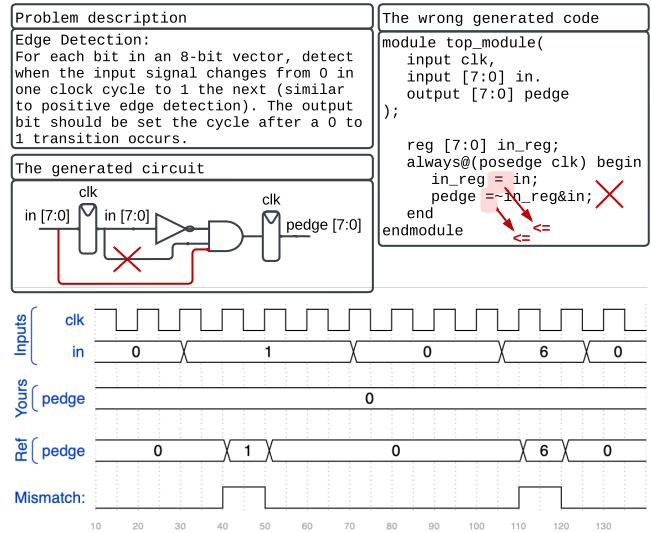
Problem description

Edge Detection:
For each bit in an 8-bit vector, detect when the input signal changes from 0 in one clock cycle to 1 the next (similar to positive edge detection). The output bit should be set the cycle after a 0 to 1 transition occurs.

The generated circuit

clk
in [7:0]
in [7:0]
clk
pedge [7:0]

The wrong generated code

module top_module(
input clk,
input [7:0] in.
output [7:0] pedge
);

reg [7:0] in_reg;
always@(posedge clk) begin
in_reg = in;
pedge =~in_reg&in;
end
endmodule

<=
<=

Inputs
clk
in
0
1
0
6
0

Yours
pedge
0

Ref
pedge
0
1
0
6
0

Mismatch:

10 20 30 40 50 60 70 80 90 100 110 120 130